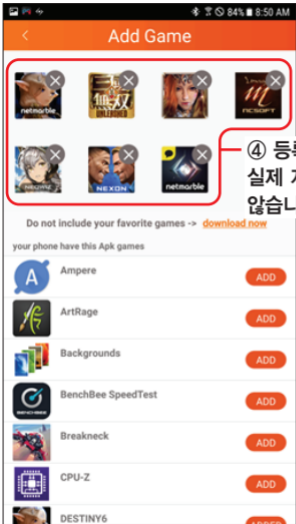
84% 8:50 AM

<

Add Game

netmarble

NCSOFT

NEXON

NEXON

netmarble

④ 등록
실제 기
않습니

Do not include your favorite games -> download now

your phone have this Apk games

Ampere
ADD

ArtRage
ADD

Backgrounds
ADD

BenchBee SpeedTest
ADD

Breakneck
ADD

CPU-Z
ADD

DESTINY6
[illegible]